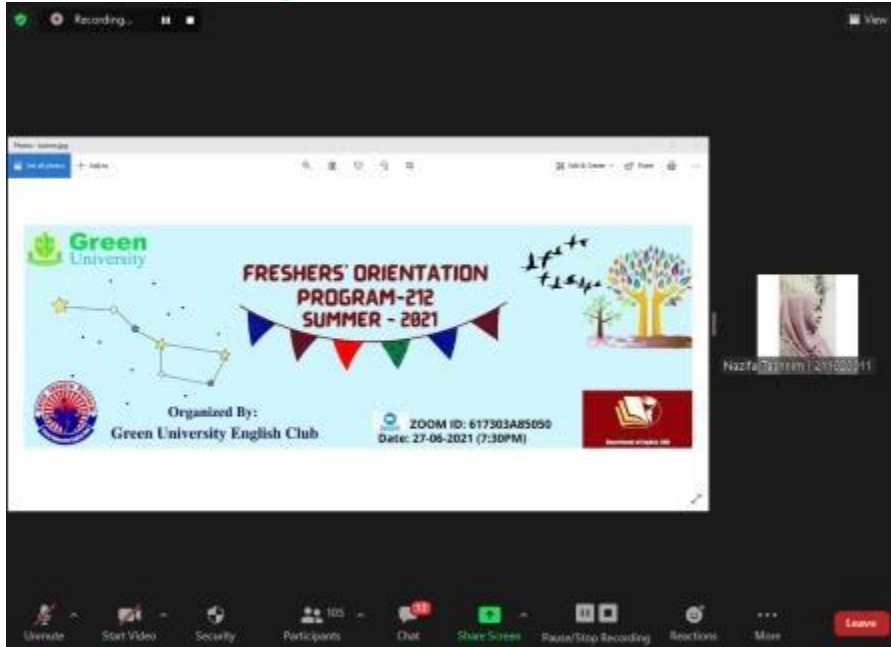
Recording...

View

Photos - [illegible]

See all photos

+ Add to

Edit & Create

Share

Green University

FRESHERS' ORIENTATION PROGRAM-212 SUMMER - 2021

Organized By:
Green University English Club

ZOOM ID: 617303A85050
Date: 27-06-2021 (7:30PM)

Department of English, GUB

Nazifa Tasnim | 21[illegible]11

Unmute

Start Video

Security

105
Participants

13
Chat

Share Screen

Pause/Stop Recording

Reactions

More

Leave